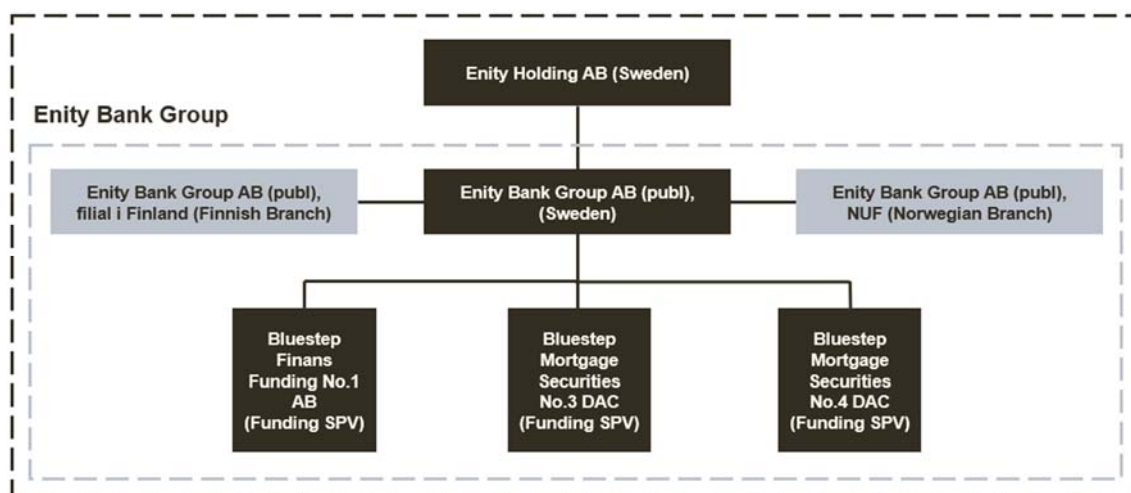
Enity Holding AB (Sweden)

Enity Bank Group

Enity Bank Group AB (publ), filial i Finland (Finnish Branch)

Enity Bank Group AB (publ), (Sweden)

Enity Bank Group AB (publ), NUF (Norwegian Branch)

Bluestep Finans Funding No.1 AB (Funding SPV)

Bluestep Mortgage Securities No.3 DAC (Funding SPV)

Bluestep Mortgage Securities No.4 DAC (Funding SPV)